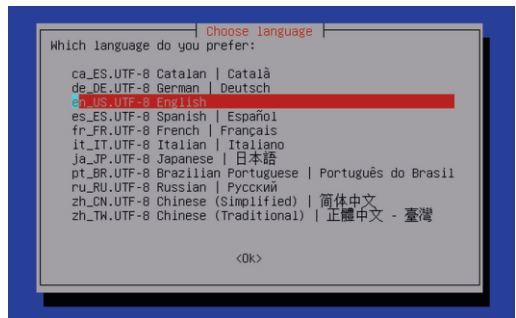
Choose language
Which language do you prefer:

ca_ES.UTF-8 Catalan | Català
de_DE.UTF-8 German | Deutsch
en_US.UTF-8 English
es_ES.UTF-8 Spanish | Español
fr_FR.UTF-8 French | Français
it_IT.UTF-8 Italian | Italiano
ja_JP.UTF-8 Japanese | 日本語
pt_BR.UTF-8 Brazilian Portuguese | Português do Brasil
ru_RU.UTF-8 Russian | Русский
zh_CN.UTF-8 Chinese (Simplified) | 简体中文
zh_TW.UTF-8 Chinese (Traditional) | 正體中文 - 臺灣

<Ok>